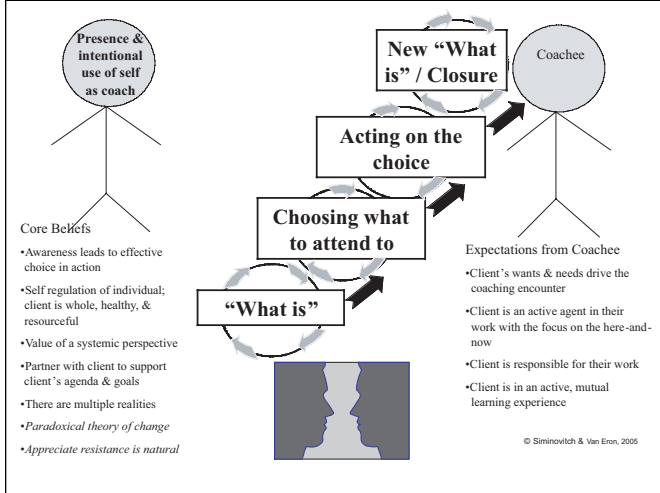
Presence & intentional use of self as coach

Core Beliefs

•Awareness leads to effective choice in action

•Self regulation of individual; client is whole, healthy, & resourceful

•Value of a systemic perspective

•Partner with client to support client's agenda & goals

•There are multiple realities

•*Paradoxical theory of change*

•*Appreciate resistance is natural*

"What is"

Choosing what to attend to

Acting on the choice

New "What is" / Closure

Coachee

Expectations from Coachee

•Client's wants & needs drive the coaching encounter

•Client is an active agent in their work with the focus on the here-and-now

•Client is responsible for their work

•Client is in an active, mutual learning experience

© Siminovitch & Van Eron, 2005